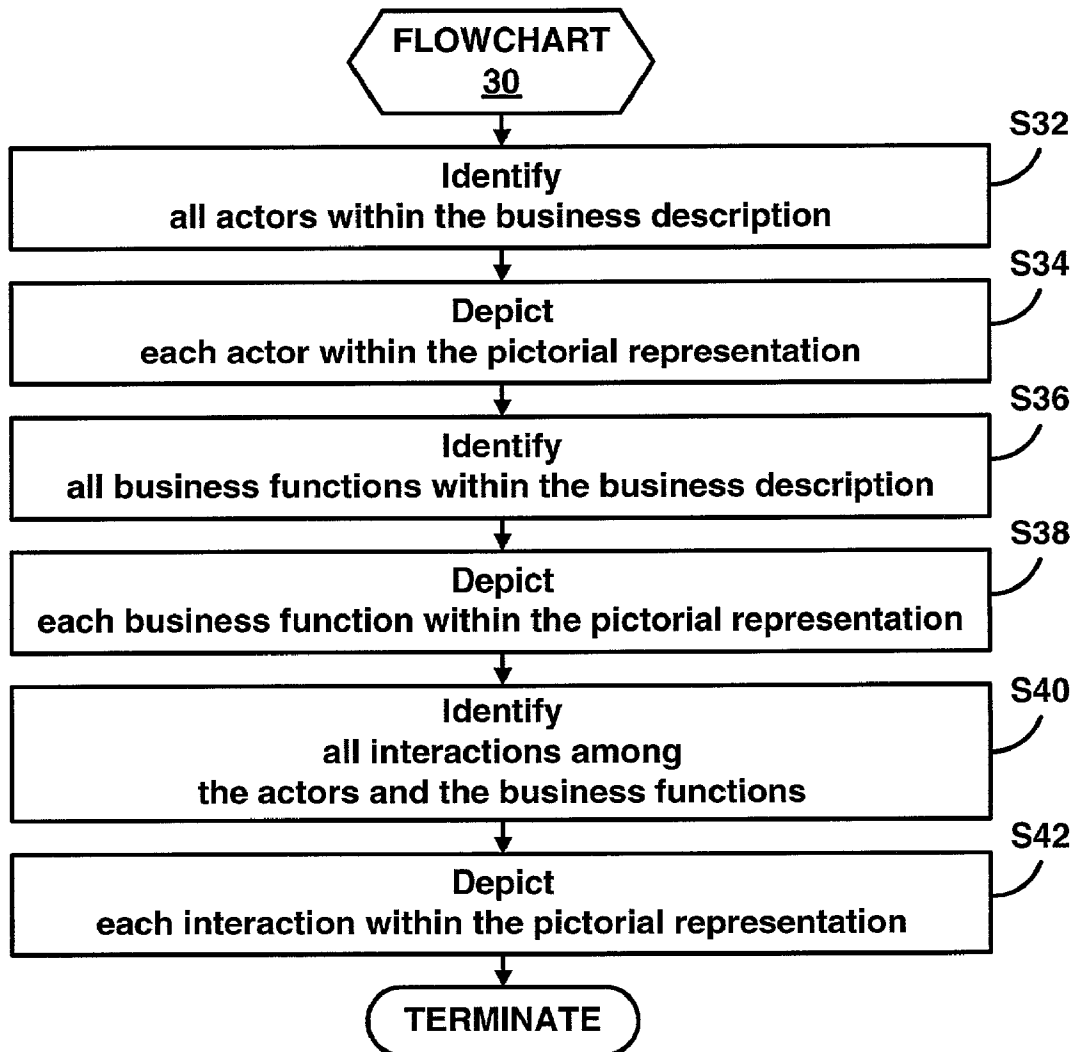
FLOWCHART
30

S32
Identify
all actors within the business description

S34
Depict
each actor within the pictorial representation

S36
Identify
all business functions within the business description

S38
Depict
each business function within the pictorial representation

S40
Identify
all interactions among
the actors and the business functions

S42
Depict
each interaction within the pictorial representation

TERMINATE